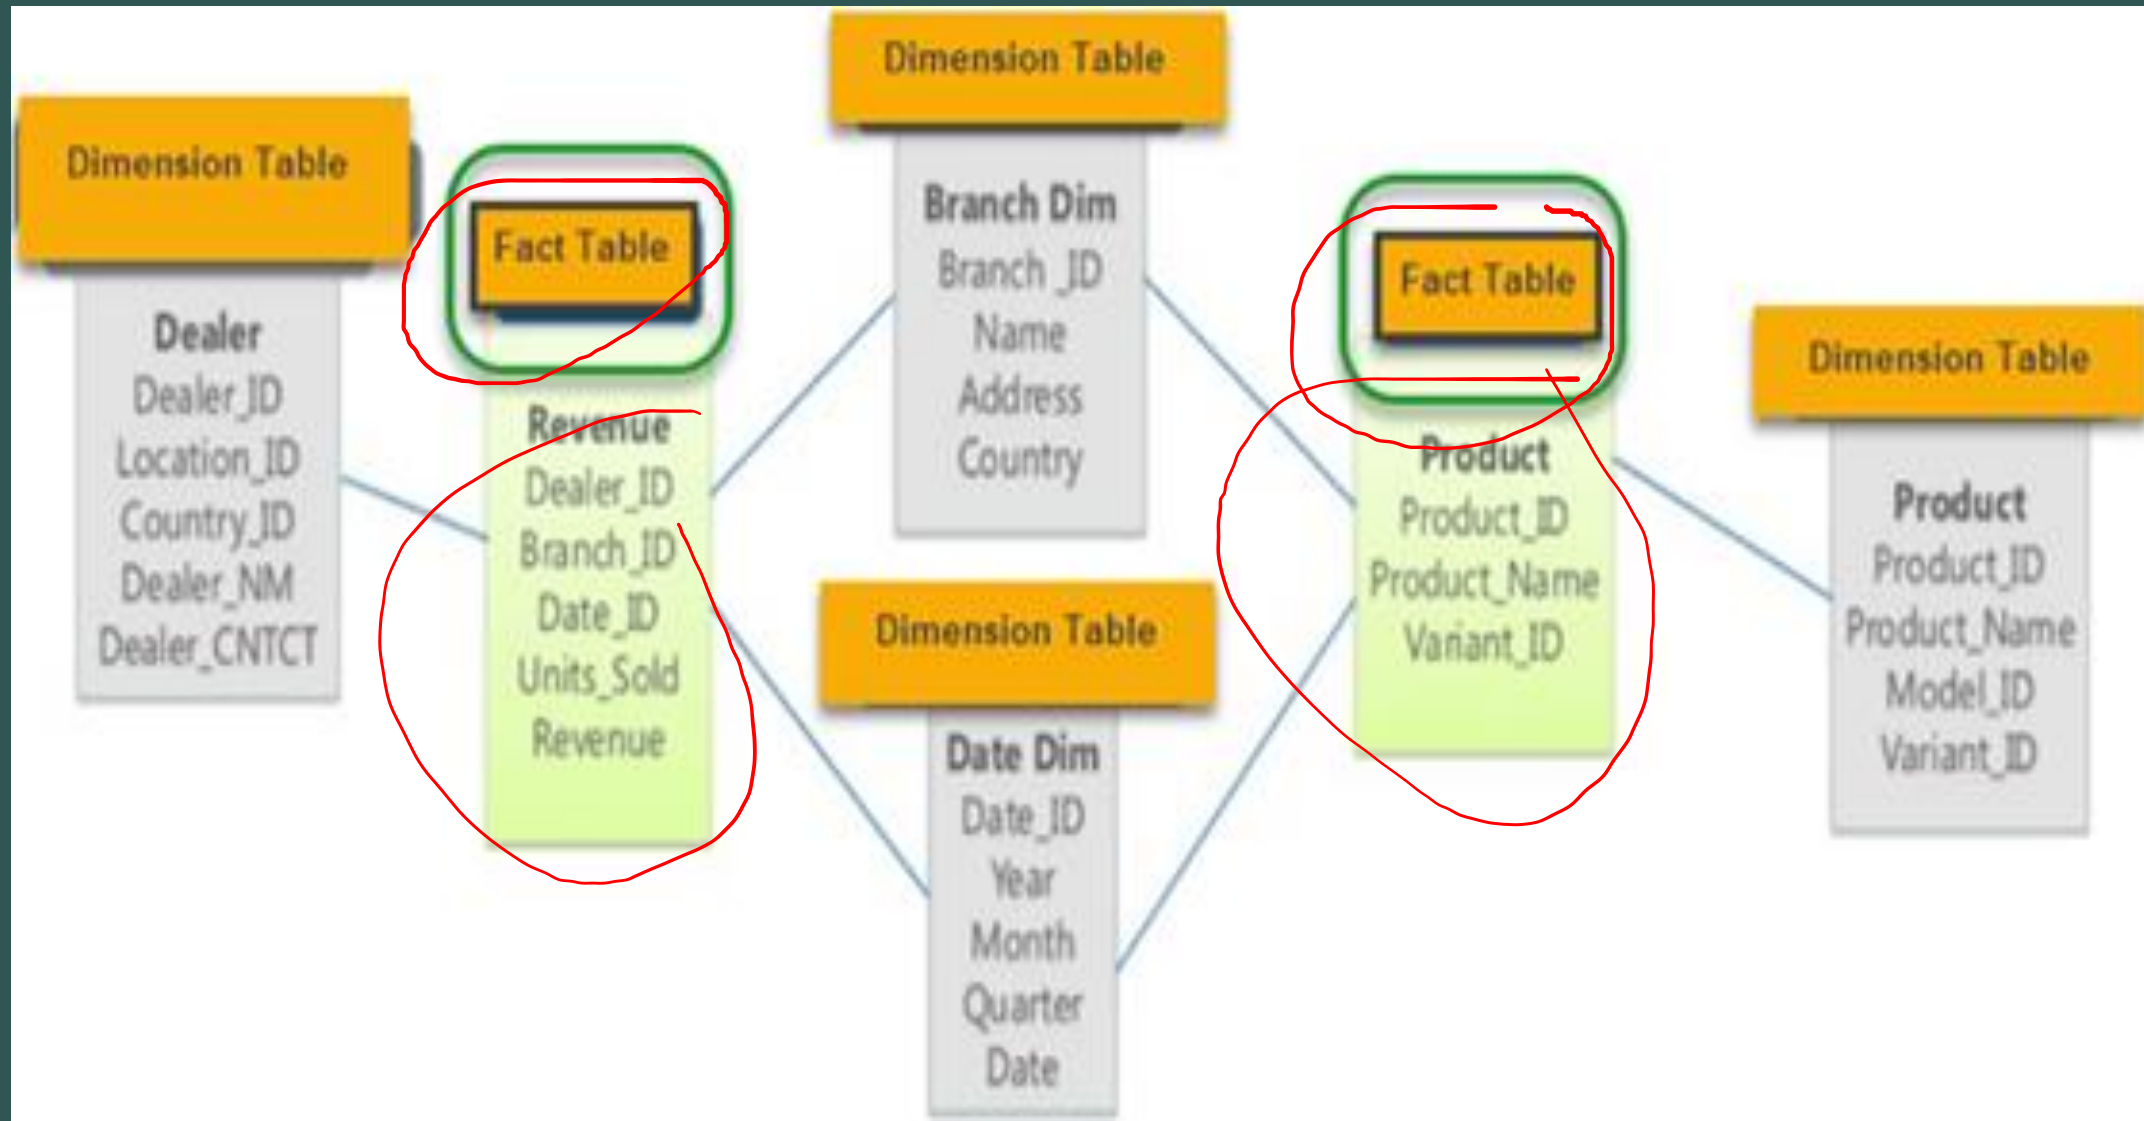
Dimension Table

Dealer
Dealer_ID
Location_ID
Country_ID
Dealer_NM
Dealer_CNTCT

Fact Table

Revenue
Dealer_ID
Branch_ID
Date_ID
Units_Sold
Revenue

Dimension Table

Branch Dim
Branch_ID
Name
Address
Country

Dimension Table

Date Dim
Date_ID
Year
Month
Quarter
Date

Fact Table

Product
Product_ID
Product_Name
Variant_ID

Dimension Table

Product
Product_ID
Product_Name
Model_ID
Variant_ID